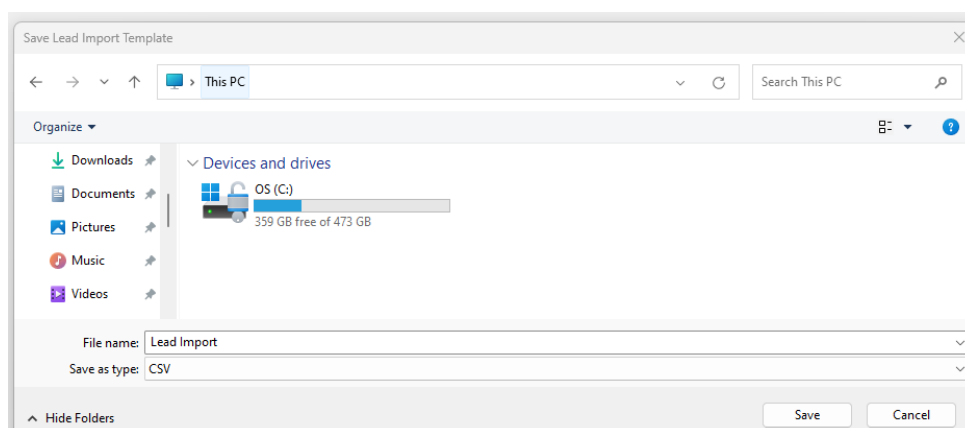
Save Lead Import Template

This PC

Search This PC

Organize

Downloads
Documents
Pictures
Music
Videos

Devices and drives

OS (C:)
359 GB free of 473 GB

File name: Lead Import
Save as type: CSV

Hide Folders

Save
Cancel